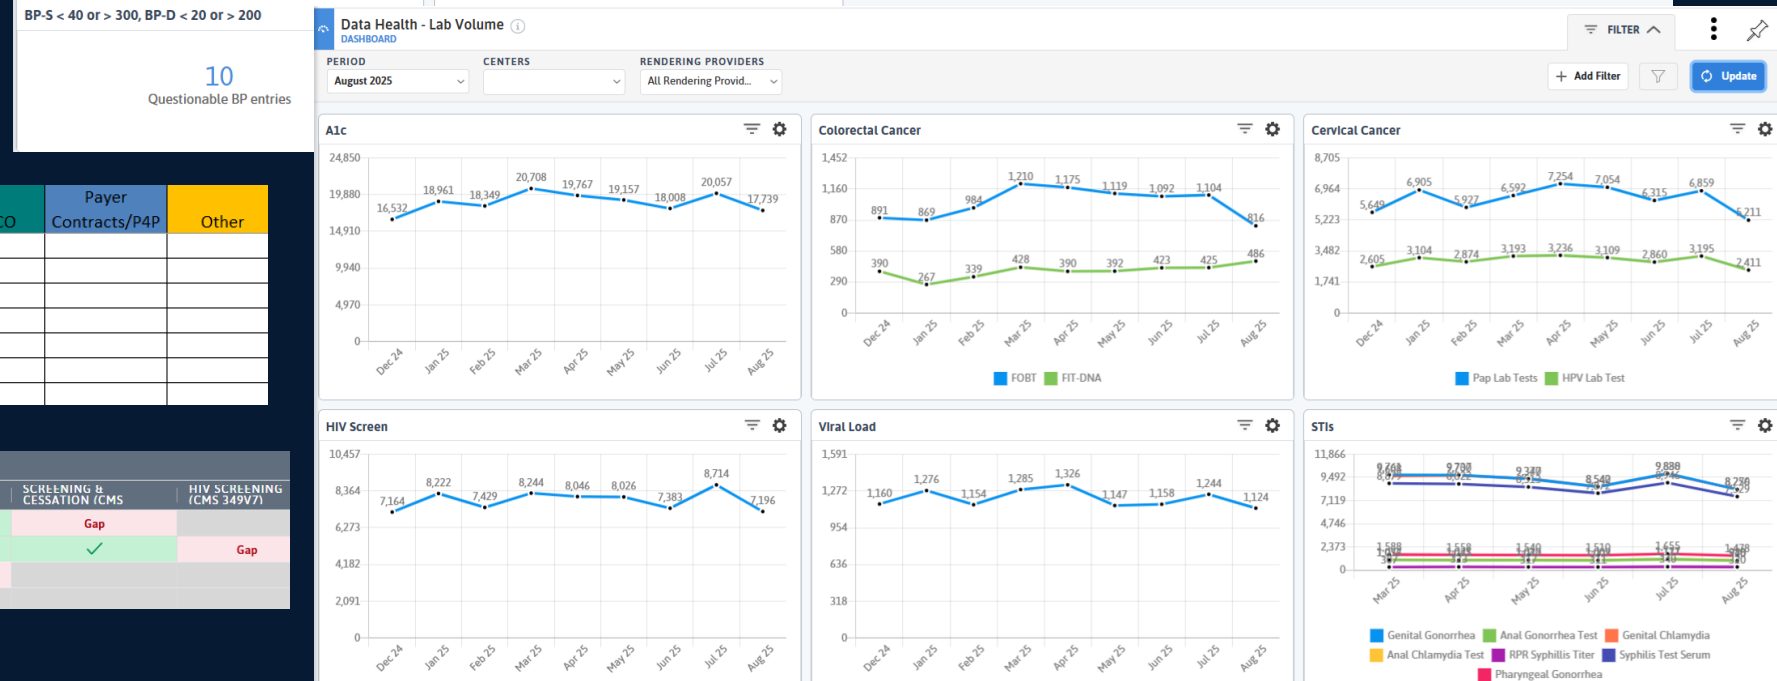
BP-S < 40 or > 300, BP-D < 20 or > 200

10
Questionable BP entries

| CO | Payer Contracts/P4P | Other |
|---|---|---|
| | | |
| | | |
| | | |
| | | |
| | | |
| | | |
| | | |

| SCREENING & CESSATION (CMS | HIV SCREENING (CMS 349V7) |
|---|---|
| Gap | |
| ✓ | Gap |
| | |
| | |

Data Health - Lab Volume
DASHBOARD

FILTER

PERIOD
August 2025
CENTERS
RENDERING PROVIDERS
All Rendering Provid...

Add Filter
Update

A1c
24,850
19,880
14,910
9,940
4,970
0
16,532 18,961 18,349 20,708 19,767 19,157 18,008 20,057 17,739
Dec 24 Jan 25 Feb 25 Mar 25 Apr 25 May 25 Jun 25 Jul 25 Aug 25

Colorectal Cancer
1,452
1,160
870
580
290
0
891 869 984 1,210 1,175 1,119 1,092 1,104 816
390 267 339 428 390 392 423 425 486
Dec 24 Jan 25 Feb 25 Mar 25 Apr 25 May 25 Jun 25 Jul 25 Aug 25
FOBT FIT-DNA

Cervical Cancer
8,705
6,964
5,223
3,482
1,741
0
5,649 6,905 5,927 6,592 7,254 7,054 6,315 6,859 5,211
2,605 3,104 2,874 3,193 3,236 3,109 2,860 3,195 2,411
Dec 24 Jan 25 Feb 25 Mar 25 Apr 25 May 25 Jun 25 Jul 25 Aug 25
Pap Lab Tests HPV Lab Test

HIV Screen
10,457
8,364
6,273
4,182
2,091
0
7,164 8,222 7,429 8,244 8,046 8,026 7,383 8,714 7,196
Dec 24 Jan 25 Feb 25 Mar 25 Apr 25 May 25 Jun 25 Jul 25 Aug 25

Viral Load
1,591
1,272
954
636
318
0
1,160 1,276 1,154 1,285 1,326 1,147 1,158 1,244 1,124
Dec 24 Jan 25 Feb 25 Mar 25 Apr 25 May 25 Jun 25 Jul 25 Aug 25

STIs
11,866
9,492
7,119
4,746
2,373
0
9,768 9,780 9,378 8,549 9,880 8,750
1,588 1,558 1,540 1,510 1,655 1,478
Mar 25 Apr 25 May 25 Jun 25 Jul 25 Aug 25
Genital Gonorrhea Anal Gonorrhea Test Genital Chlamydia
Anal Chlamydia Test RPR Syphilis Titer Syphilis Test Serum
Pharyngeal Gonorrhea